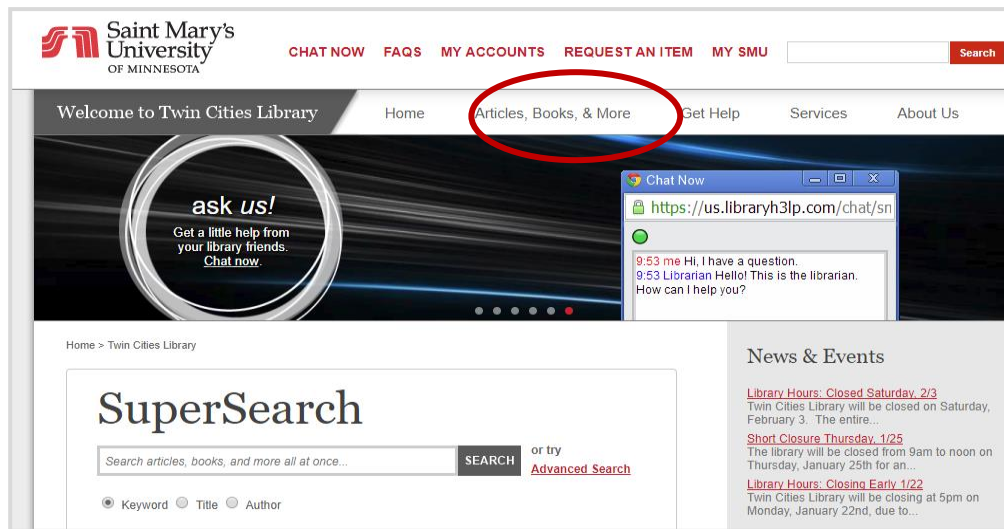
Saint Mary's University OF MINNESOTA

CHAT NOW FAQS MY ACCOUNTS REQUEST AN ITEM MY SMU Search

Welcome to Twin Cities Library

Home Articles, Books, & More Get Help Services About Us

ask us!
Get a little help from your library friends. Chat now.

Chat Now
https://us.libraryh3lp.com/chat/sn
9:53 me Hi, I have a question.
9:53 Librarian Hello! This is the librarian. How can I help you?

Home > Twin Cities Library

SuperSearch

Search articles, books, and more all at once... SEARCH or try Advanced Search

Keyword Title Author

News & Events

Library Hours: Closed Saturday, 2/3
Twin Cities Library will be closed on Saturday, February 3. The entire...

Short Closure Thursday, 1/25
The library will be closed from 9am to noon on Thursday, January 25th for an...

Library Hours: Closing Early 1/22
Twin Cities Library will be closing at 5pm on Monday, January 22nd, due to...